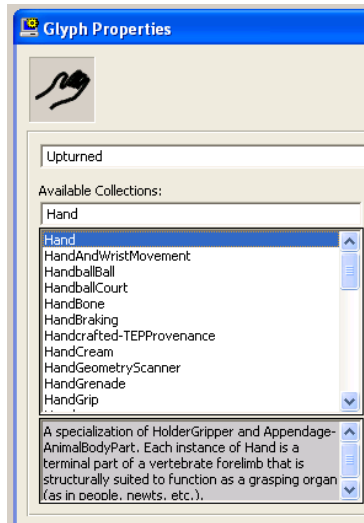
Glyph Properties

Upturned

Available Collections:

Hand

Hand
HandAndWristMovement
HandballBall
HandballCourt
HandBone
HandBraking
Handcrafted-TEPProvenance
HandCream
HandGeometryScanner
HandGrenade
HandGrip

A specialization of HolderGripper and Appendage-AnimalBodyPart. Each instance of Hand is a terminal part of a vertebrate forelimb that is structurally suited to function as a grasping organ (as in people, newts, etc.).